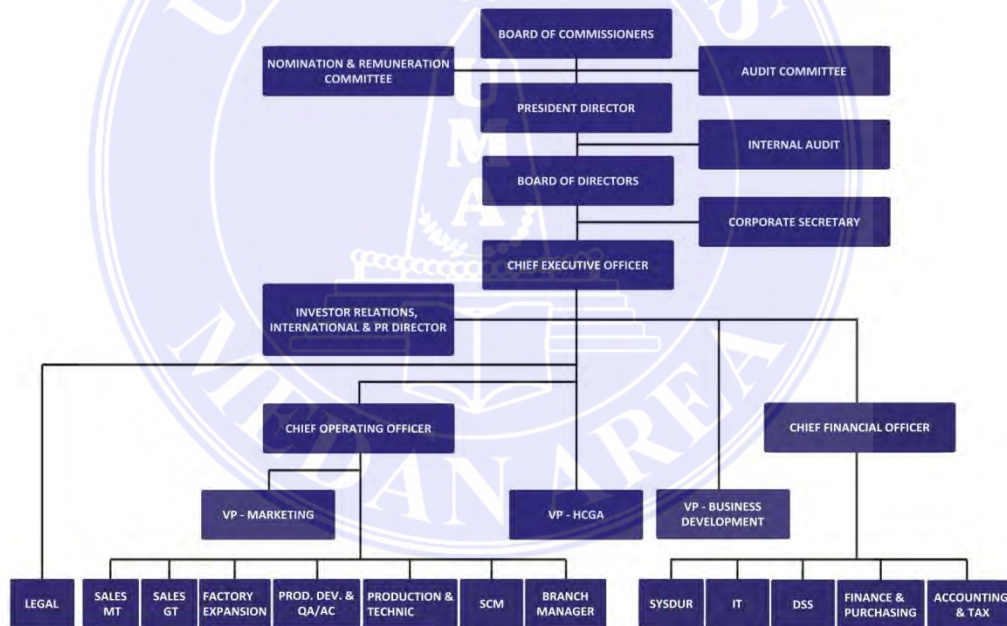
BOARD OF COMMISSIONERS

NOMINATION & REMUNERATION COMMITTEE

AUDIT COMMITTEE

PRESIDENT DIRECTOR

INTERNAL AUDIT

BOARD OF DIRECTORS

CORPORATE SECRETARY

CHIEF EXECUTIVE OFFICER

INVESTOR RELATIONS, INTERNATIONAL & PR DIRECTOR

CHIEF OPERATING OFFICER

CHIEF FINANCIAL OFFICER

VP - MARKETING

VP - HCGA

VP - BUSINESS DEVELOPMENT

LEGAL

SALES MT

SALES GT

FACTORY EXPANSION

PROD. DEV. & QA/AC

PRODUCTION & TECHNIC

SCM

BRANCH MANAGER

SYSDUR

IT

DSS

FINANCE & PURCHASING

ACCOUNTING & TAX